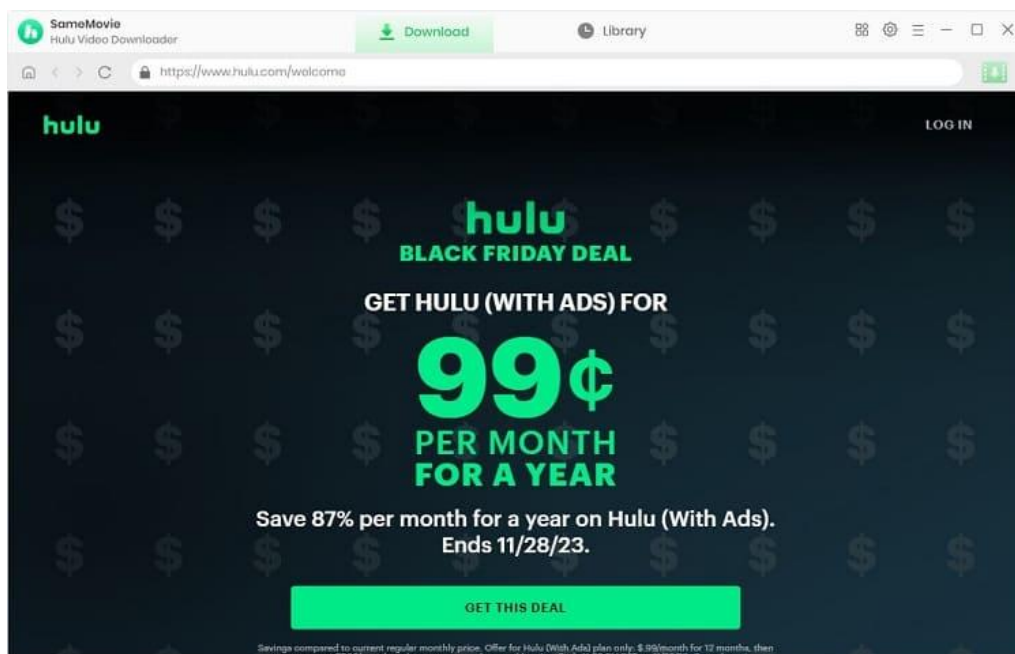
SameMovie
Hulu Video Downloader

Download

Library

https://www.hulu.com/welcome

hulu

LOG IN

hulu
BLACK FRIDAY DEAL

GET HULU (WITH ADS) FOR

99¢

PER MONTH
FOR A YEAR

Save 87% per month for a year on Hulu (With Ads). Ends 11/28/23.

GET THIS DEAL

Savings compared to current regular monthly price. Offer for Hulu (With Ads) plan only: $.99/month for 12 months, then